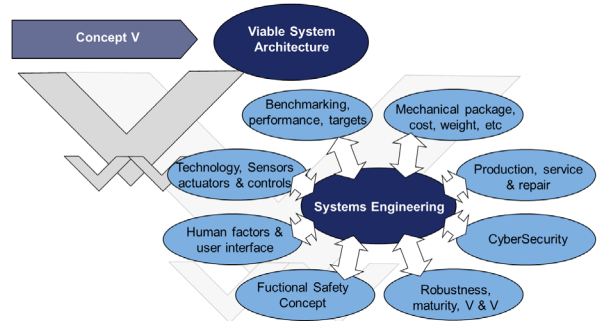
Concept V

Viable System Architecture

Benchmarking, performance, targets

Mechanical package, cost, weight, etc

Technology, Sensors actuators & controls

Production, service & repair

Systems Engineering

Human factors & user interface

CyberSecurity

Fuctional Safety Concept

Robustness, maturity, V & V